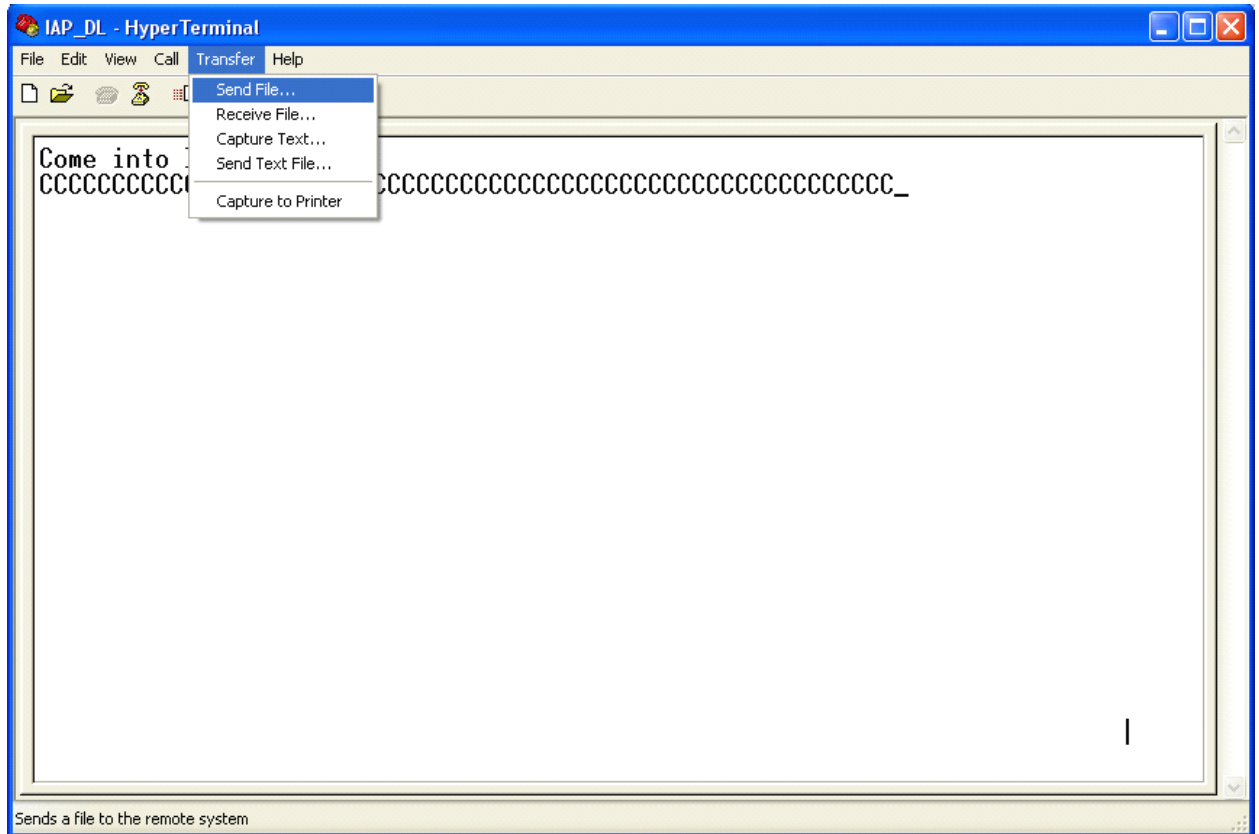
IAP_DL - HyperTerminal

File Edit View Call Transfer Help

Send File...
Receive File...
Capture Text...
Send Text File...
Capture to Printer

Come into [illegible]
CCCCCCCCCC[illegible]CCCCCCCCCCCCCCCCCCCCCCCCCCCCCCCCCCC_

Sends a file to the remote system